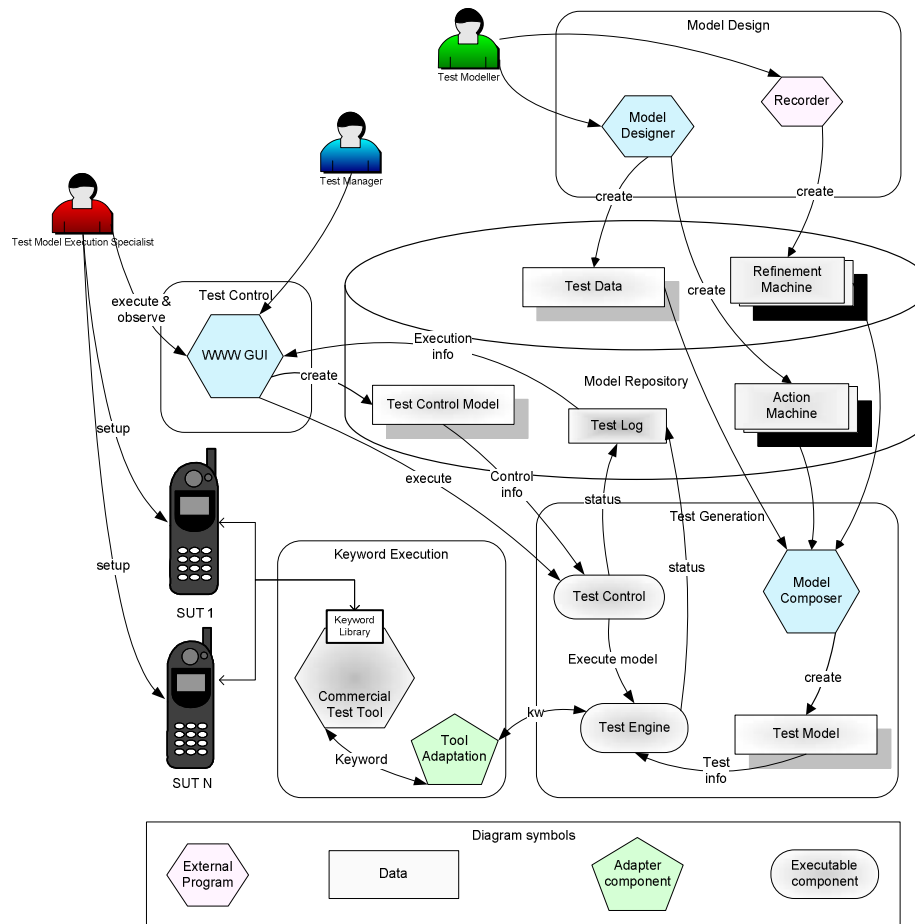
Test Modeller

Model Design

Recorder

Model Designer

Test Manager

Test Model Execution Specialist

create

create

Test Data

Refinement Machine

execute & observe

Test Control

create

WWW GUI

Execution info

create

Model Repository

Test Control Model

Test Log

Action Machine

setup

execute

Control info

status

Test Generation

status

Keyword Execution

Test Control

Model Composer

SUT 1

Keyword Library

Execute model

create

setup

Commercial Test Tool

kw

Test Engine

Tool Adaptation

Test Model

Keyword

Test info

SUT N

Diagram symbols

External Program

Data

Adapter component

Executable component